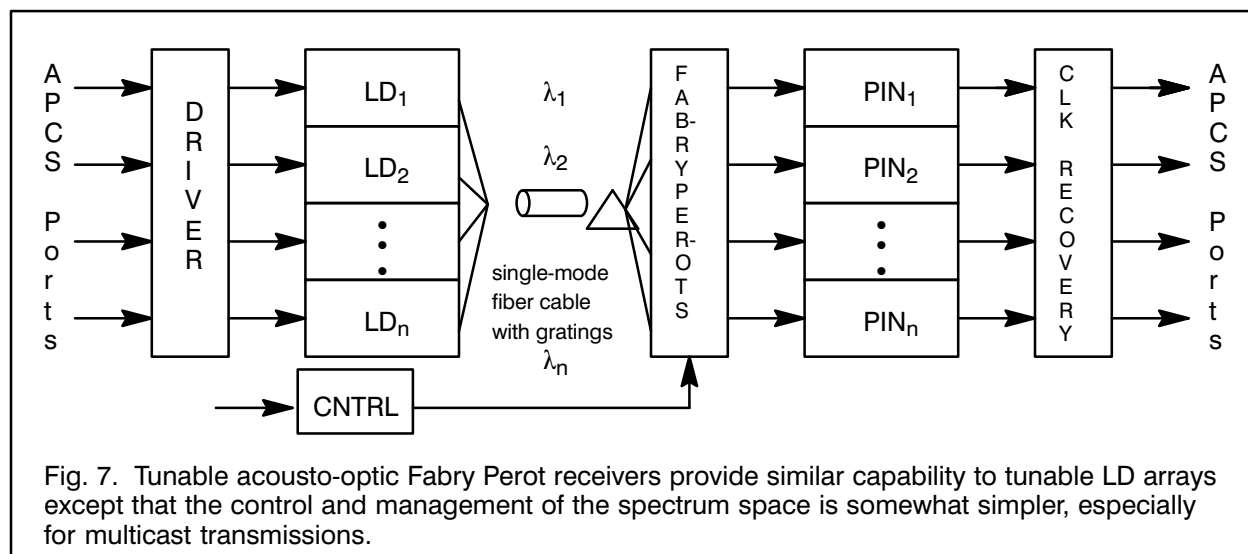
APCS Ports

DRIVER

$LD_1$

$LD_2$

⋮

$LD_n$

$\lambda_1$

$\lambda_2$

single-mode fiber cable with gratings

$\lambda_n$

FABRY-PEROTS

$PIN_1$

$PIN_2$

⋮

$PIN_n$

CLK RECOVERY

APCS Ports

CNTRL

Fig. 7. Tunable acousto-optic Fabry Perot receivers provide similar capability to tunable LD arrays except that the control and management of the spectrum space is somewhat simpler, especially for multicast transmissions.